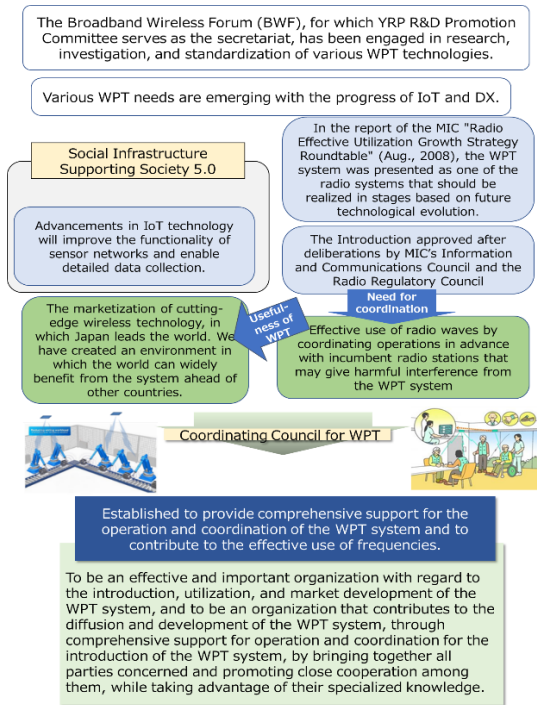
The Broadband Wireless Forum (BWF), for which YRP R&D Promotion Committee serves as the secretariat, has been engaged in research, investigation, and standardization of various WPT technologies.

Various WPT needs are emerging with the progress of IoT and DX.

Social Infrastructure Supporting Society 5.0

In the report of the MIC "Radio Effective Utilization Growth Strategy Roundtable" (Aug., 2008), the WPT system was presented as one of the radio systems that should be realized in stages based on future technological evolution.

Advancements in IoT technology will improve the functionality of sensor networks and enable detailed data collection.

The Introduction approved after deliberations by MIC's Information and Communications Council and the Radio Regulatory Council

Need for coordination

The marketization of cutting-edge wireless technology, in which Japan leads the world. We have created an environment in which the world can widely benefit from the system ahead of other countries.

Usefulness of WPT

Effective use of radio waves by coordinating operations in advance with incumbent radio stations that may give harmful interference from the WPT system

Coordinating Council for WPT

Established to provide comprehensive support for the operation and coordination of the WPT system and to contribute to the effective use of frequencies.

To be an effective and important organization with regard to the introduction, utilization, and market development of the WPT system, and to be an organization that contributes to the diffusion and development of the WPT system, through comprehensive support for operation and coordination for the introduction of the WPT system, by bringing together all parties concerned and promoting close cooperation among them, while taking advantage of their specialized knowledge.